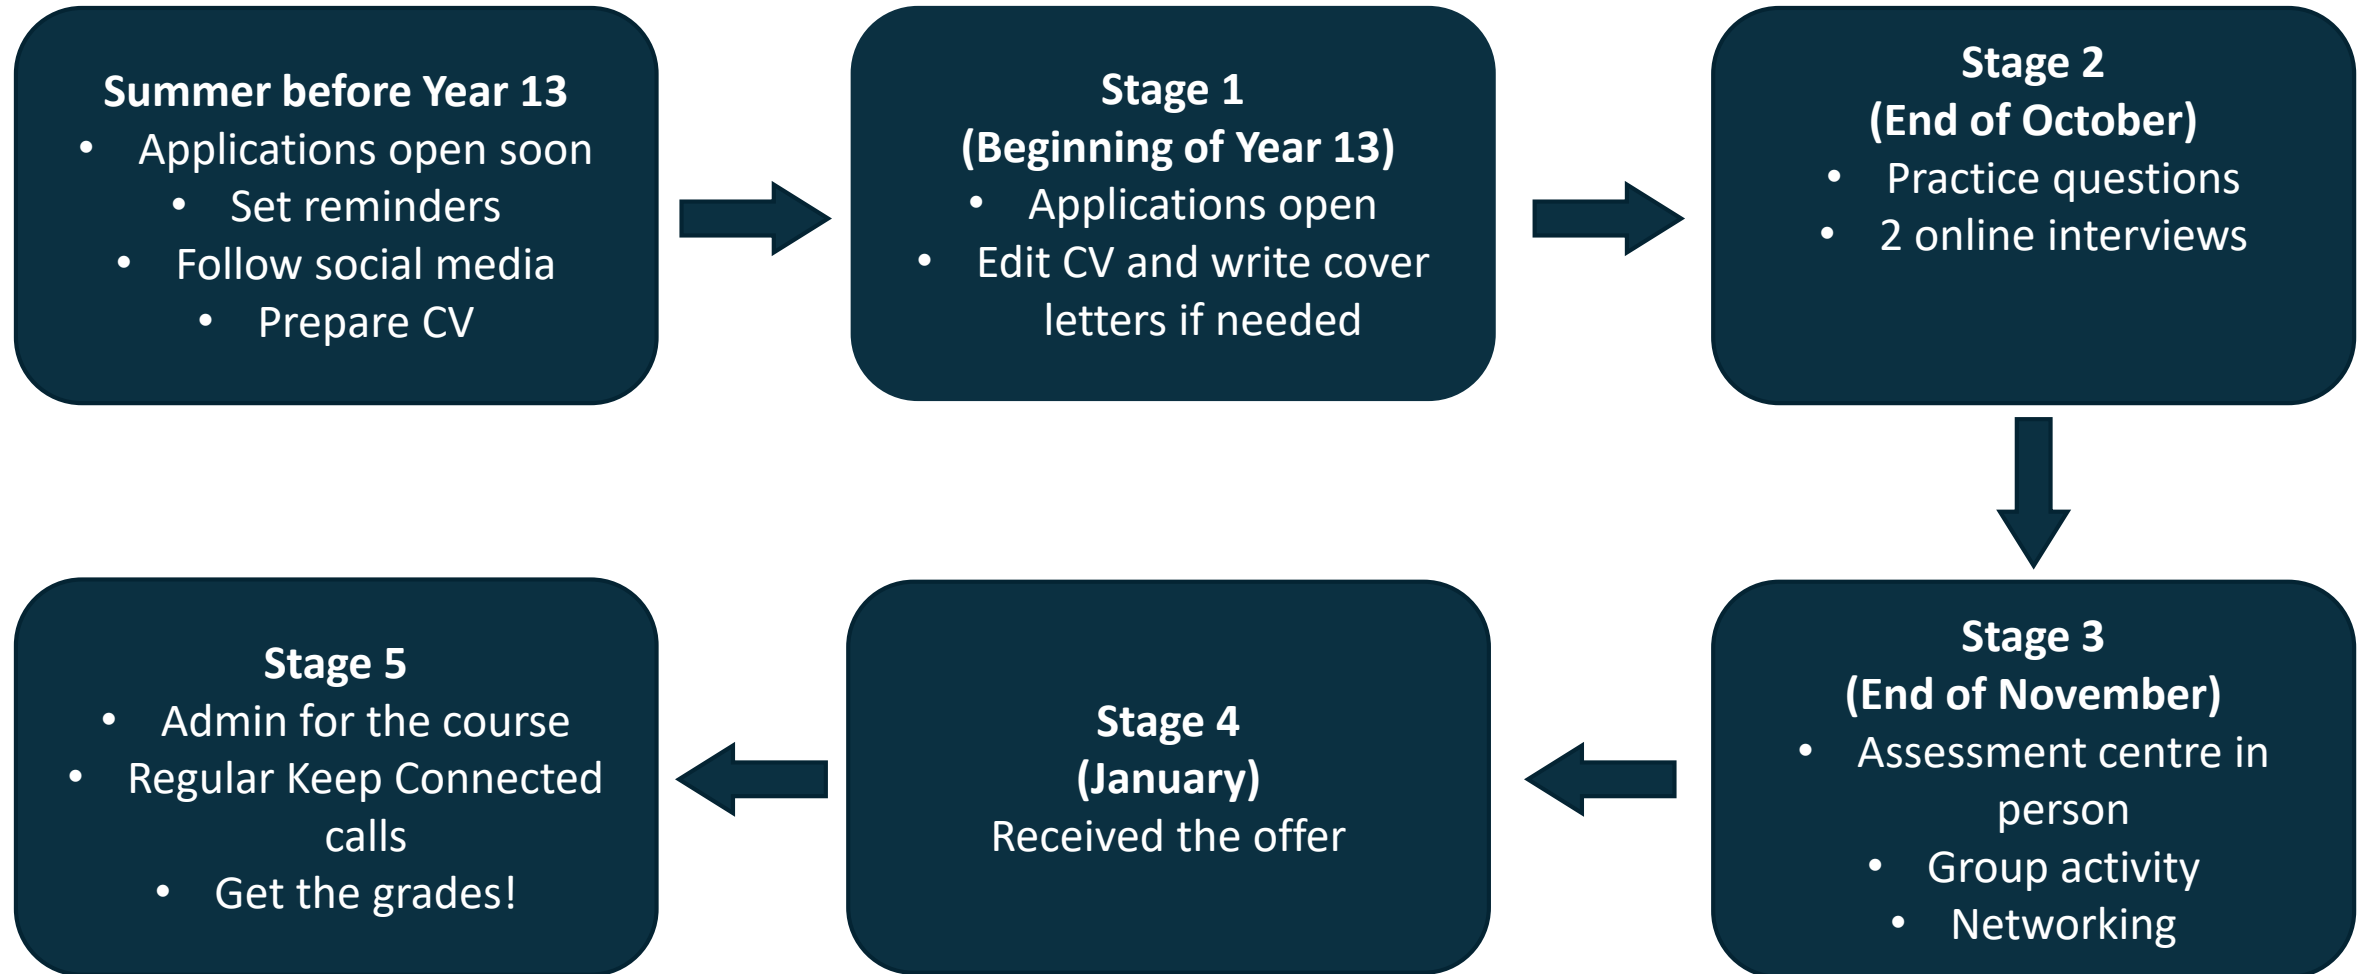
**Summer before Year 13**
- Applications open soon
- Set reminders
- Follow social media
- Prepare CV

**Stage 1**
**(Beginning of Year 13)**
- Applications open
- Edit CV and write cover letters if needed

**Stage 2**
**(End of October)**
- Practice questions
- 2 online interviews

**Stage 3**
**(End of November)**
- Assessment centre in person
- Group activity
- Networking

**Stage 4**
**(January)**
Received the offer

**Stage 5**
- Admin for the course
- Regular Keep Connected calls
- Get the grades!